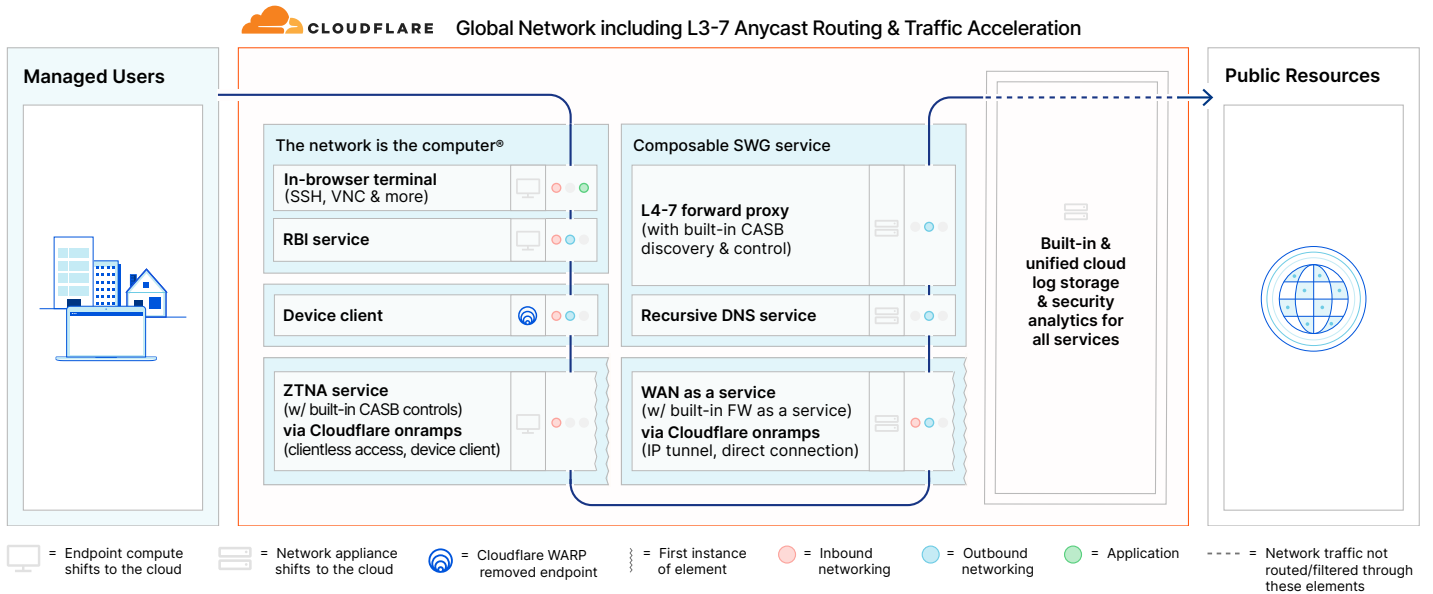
CLOUDFLARE Global Network including L3-7 Anycast Routing & Traffic Acceleration

Managed Users

The network is the computer®

In-browser terminal (SSH, VNC & more)

RBI service

Device client

ZTNA service (w/ built-in CASB controls) via Cloudflare onramps (clientless access, device client)

Composable SWG service

L4-7 forward proxy (with built-in CASB discovery & control)

Recursive DNS service

WAN as a service (w/ built-in FW as a service) via Cloudflare onramps (IP tunnel, direct connection)

Built-in & unified cloud log storage & security analytics for all services

Public Resources

= Endpoint compute shifts to the cloud

= Network appliance shifts to the cloud

= Cloudflare WARP removed endpoint

= First instance of element

= Inbound networking

= Outbound networking

= Application

= Network traffic not routed/filtered through these elements